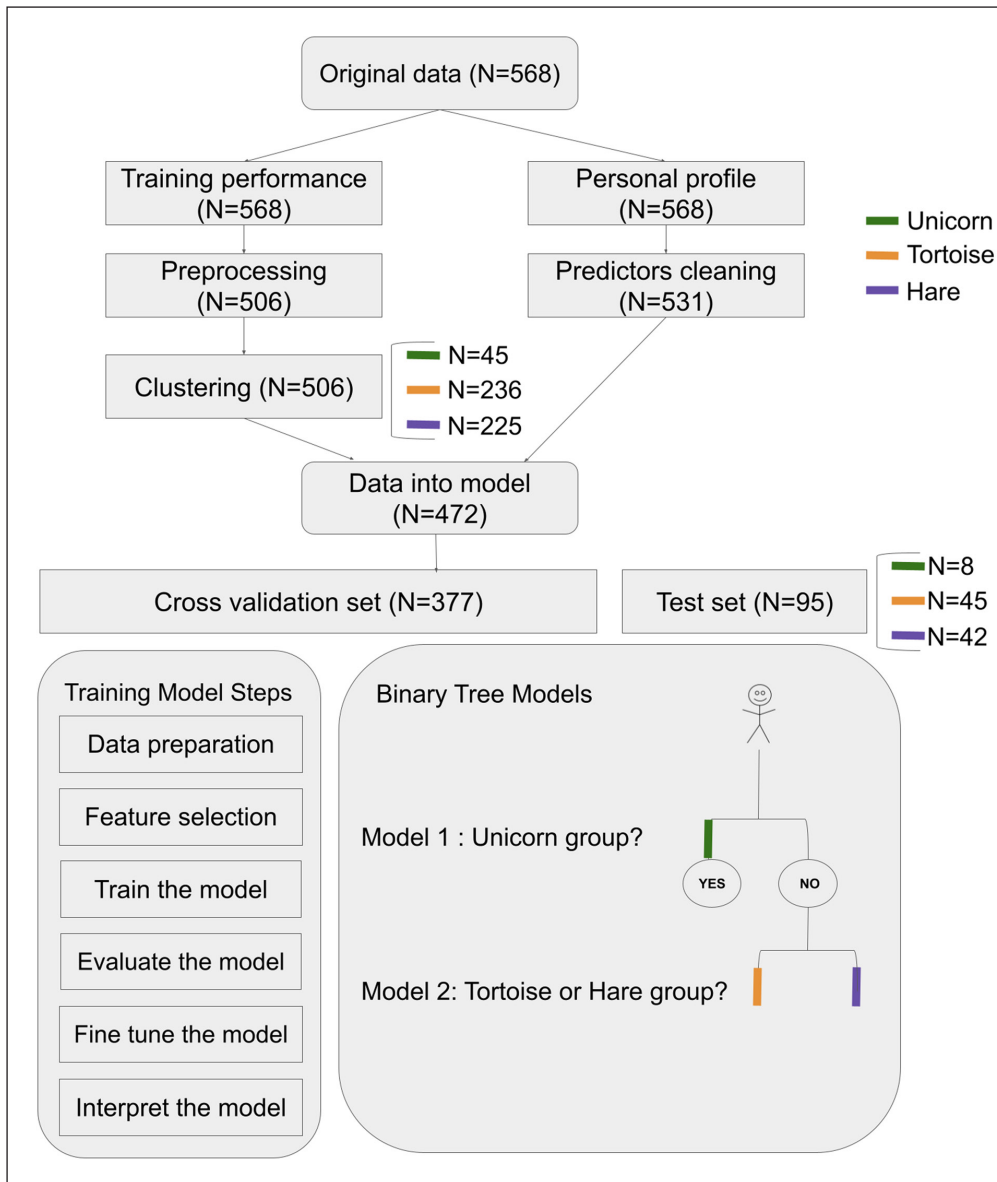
Original data (N=568)

Training performance (N=568)

Personal profile (N=568)

Unicorn
Tortoise
Hare

Preprocessing (N=506)

Predictors cleaning (N=531)

Clustering (N=506)

N=45
N=236
N=225

Data into model (N=472)

Cross validation set (N=377)

Test set (N=95)

N=8
N=45
N=42

Training Model Steps

Data preparation

Feature selection

Train the model

Evaluate the model

Fine tune the model

Interpret the model

Binary Tree Models

Model 1 : Unicorn group?

YES

NO

Model 2: Tortoise or Hare group?